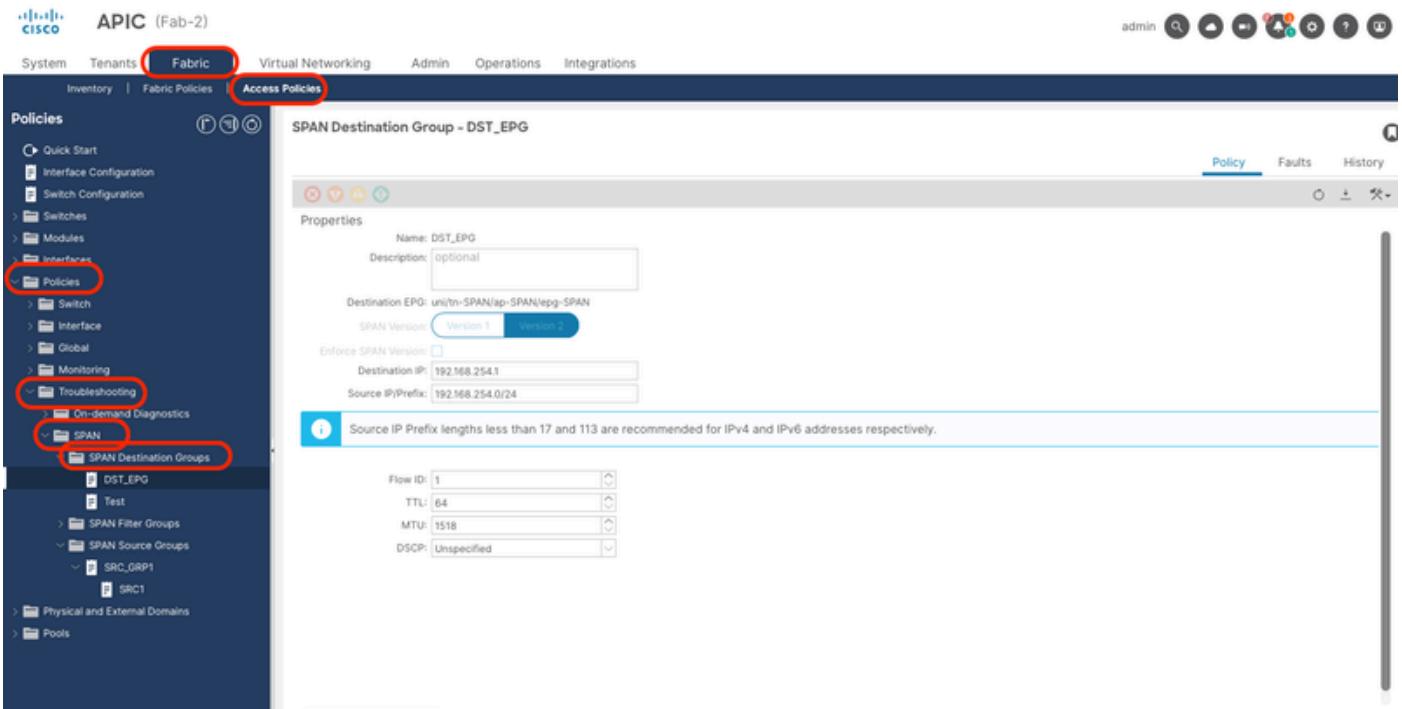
cisco APIC (Fab-2)

admin

System Tenants Fabric Virtual Networking Admin Operations Integrations

Inventory | Fabric Policies | Access Policies

Policies

Quick Start
Interface Configuration
Switch Configuration
Switches
Modules
Interfaces
Policies
Switch
Interface
Global
Monitoring
Troubleshooting
On-demand Diagnostics
SPAN
SPAN Destination Groups
DST_EPG
Test
SPAN Filter Groups
SPAN Source Groups
SRC_GRP1
SRC1
Physical and External Domains
Pools

SPAN Destination Group - DST_EPG

Policy Faults History

Properties

Name: DST_EPG
Description: optional
Destination EPG: uni/tn-SPAN/ap-SPAN/epg-SPAN
SPAN Version: Version 1 Version 2
Enforce SPAN Version:
Destination IP: 192.168.254.1
Source IP/Prefix: 192.168.254.0/24

Source IP Prefix lengths less than 17 and 113 are recommended for IPv4 and IPv6 addresses respectively.

Flow ID: 1
TTL: 64
MTU: 1518
DSCP: Unspecified